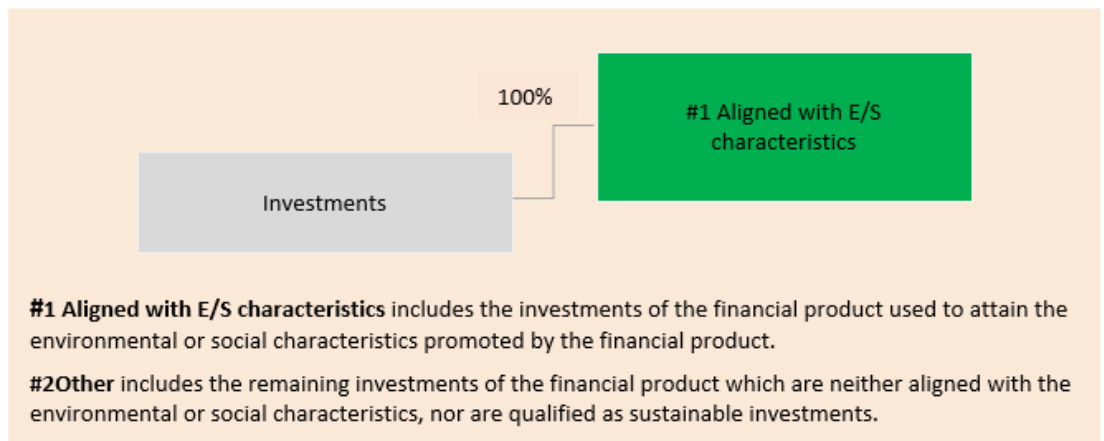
Investments

100%

#1 Aligned with E/S characteristics

**#1 Aligned with E/S characteristics** includes the investments of the financial product used to attain the environmental or social characteristics promoted by the financial product.

**#2Other** includes the remaining investments of the financial product which are neither aligned with the environmental or social characteristics, nor are qualified as sustainable investments.